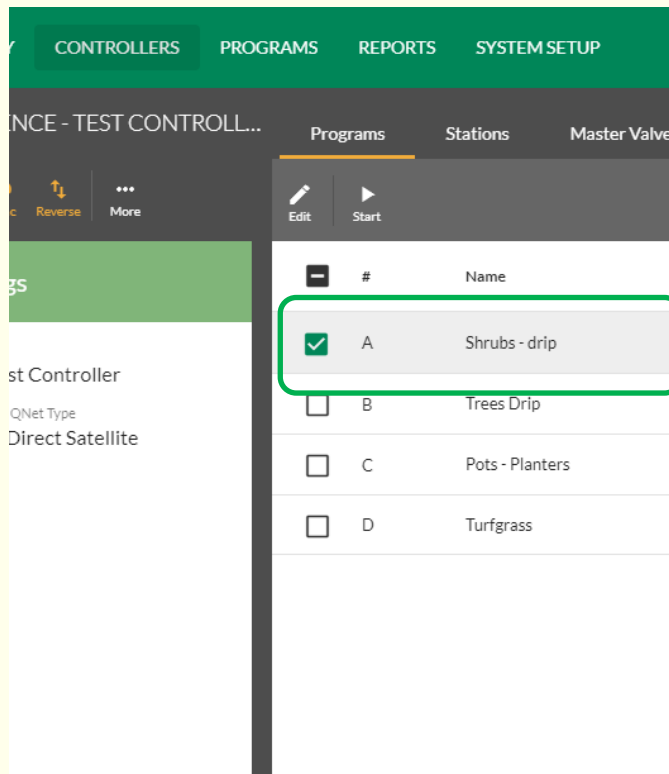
Y CONTROLLERS PROGRAMS REPORTS SYSTEM SETUP

NCE - TEST CONTROLL...

Programs Stations Master Valve

c Reverse More

Edit Start

gs

# Name

st Controller

QNet Type

Direct Satellite

A Shrubs - drip

B Trees Drip

C Pots - Planters

D Turfgrass